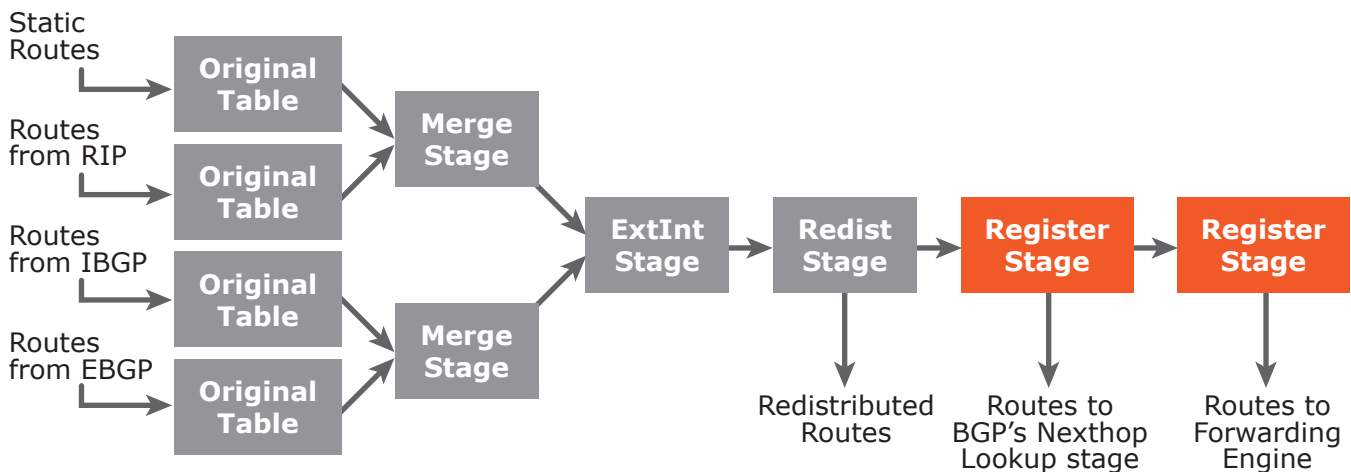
Static Routes

Original Table

Routes from RIP

Original Table

Routes from IBGP

Original Table

Routes from EBGP

Original Table

Merge Stage

Merge Stage

ExtInt Stage

Redist Stage

Register Stage

Register Stage

Redistributed Routes

Routes to BGP's Nexthop Lookup stage

Routes to Forwarding Engine